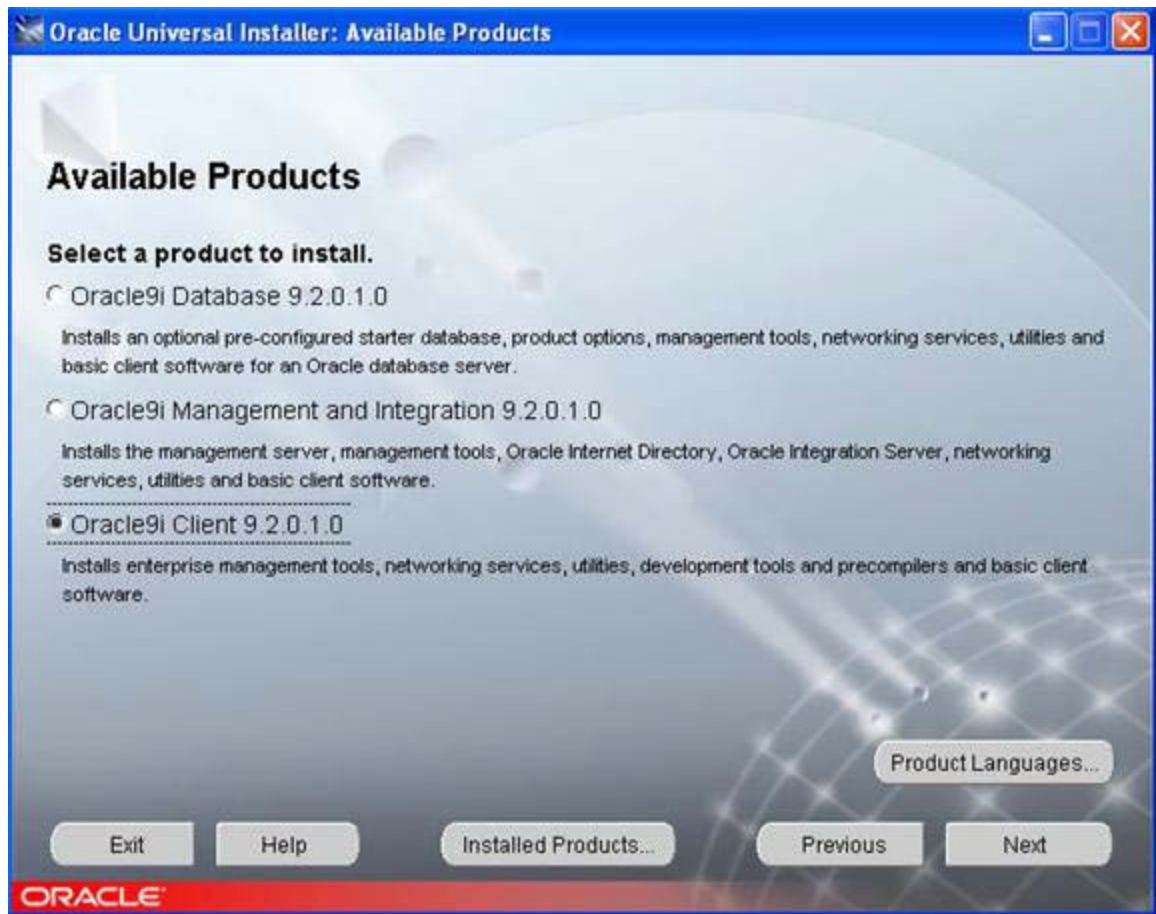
Oracle Universal Installer: Available Products

Available Products

Select a product to install.

Oracle9i Database 9.2.0.1.0

Installs an optional pre-configured starter database, product options, management tools, networking services, utilities and basic client software for an Oracle database server.

Oracle9i Management and Integration 9.2.0.1.0

Installs the management server, management tools, Oracle Internet Directory, Oracle Integration Server, networking services, utilities and basic client software.

Oracle9i Client 9.2.0.1.0

Installs enterprise management tools, networking services, utilities, development tools and precompilers and basic client software.

Product Languages...

Exit

Help

Installed Products...

Previous

Next

ORACLE